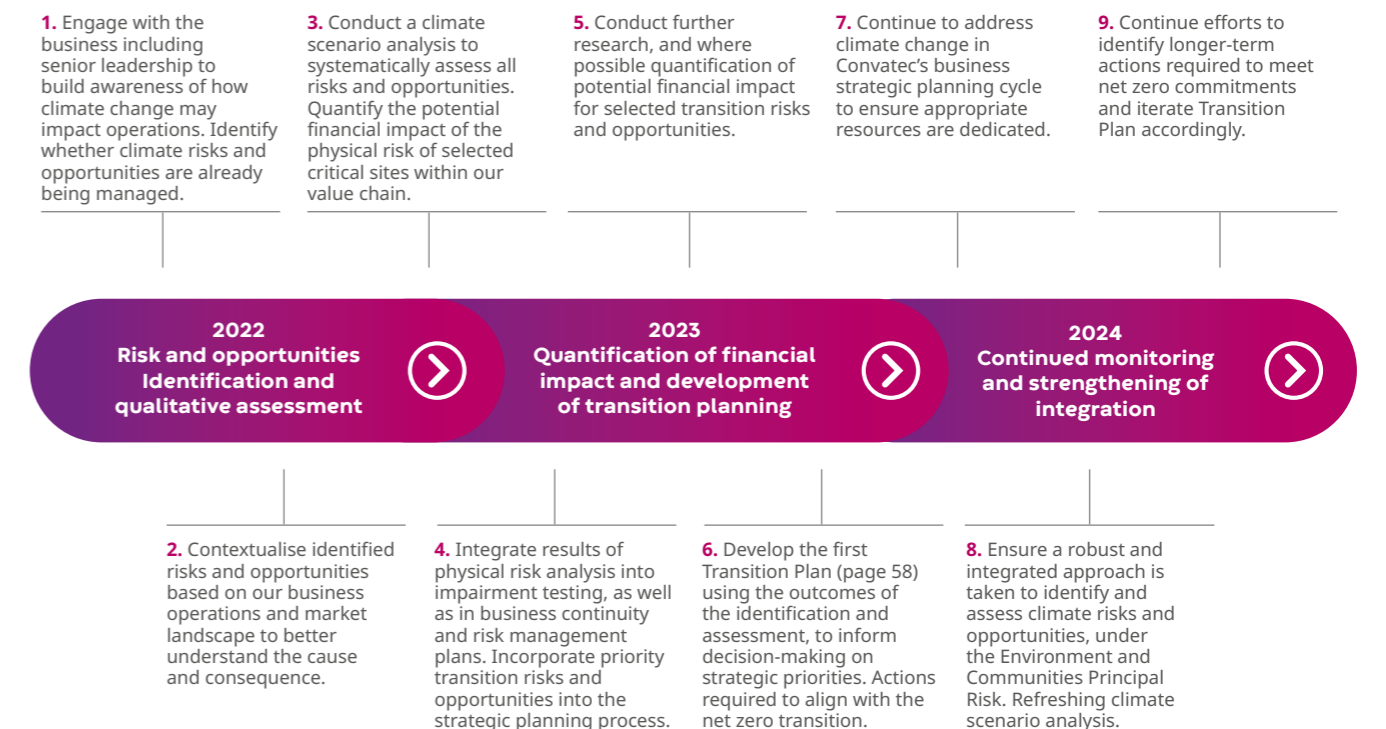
**1.** Engage with the business including senior leadership to build awareness of how climate change may impact operations. Identify whether climate risks and opportunities are already being managed.

**3.** Conduct a climate scenario analysis to systematically assess all risks and opportunities. Quantify the potential financial impact of the physical risk of selected critical sites within our value chain.

**5.** Conduct further research, and where possible quantification of potential financial impact for selected transition risks and opportunities.

**7.** Continue to address climate change in Convatec's business strategic planning cycle to ensure appropriate resources are dedicated.

**9.** Continue efforts to identify longer-term actions required to meet net zero commitments and iterate Transition Plan accordingly.

**2022**
**Risk and opportunities Identification and qualitative assessment**

**2023**
**Quantification of financial impact and development of transition planning**

**2024**
**Continued monitoring and strengthening of integration**

**2.** Contextualise identified risks and opportunities based on our business operations and market landscape to better understand the cause and consequence.

**4.** Integrate results of physical risk analysis into impairment testing, as well as in business continuity and risk management plans. Incorporate priority transition risks and opportunities into the strategic planning process.

**6.** Develop the first Transition Plan (page 58) using the outcomes of the identification and assessment, to inform decision-making on strategic priorities. Actions required to align with the net zero transition.

**8.** Ensure a robust and integrated approach is taken to identify and assess climate risks and opportunities, under the Environment and Communities Principal Risk. Refreshing climate scenario analysis.